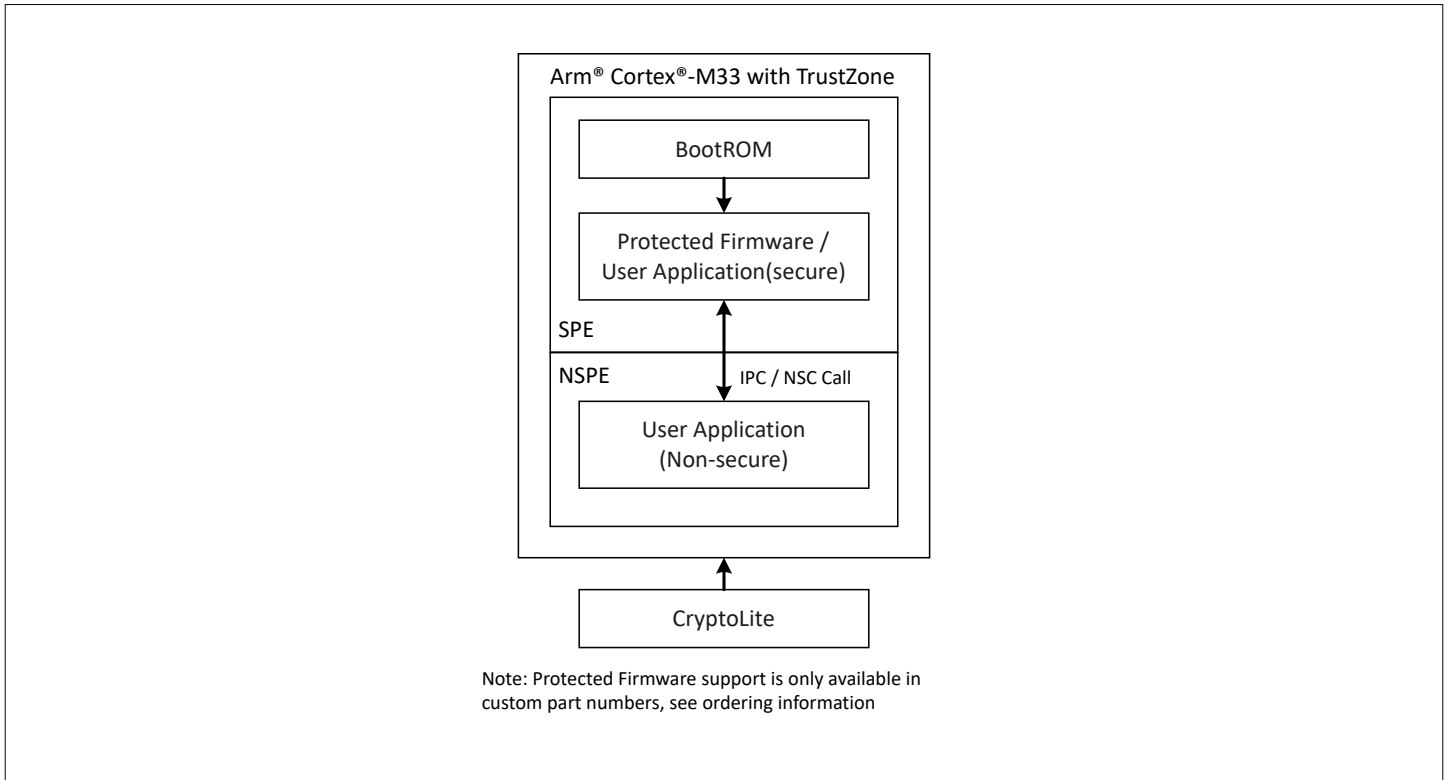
Arm® Cortex®-M33 with TrustZone

BootROM

Protected Firmware / User Application(secure)

SPE

NSPE

IPC / NSC Call

User Application (Non-secure)

CryptoLite

Note: Protected Firmware support is only available in custom part numbers, see ordering information